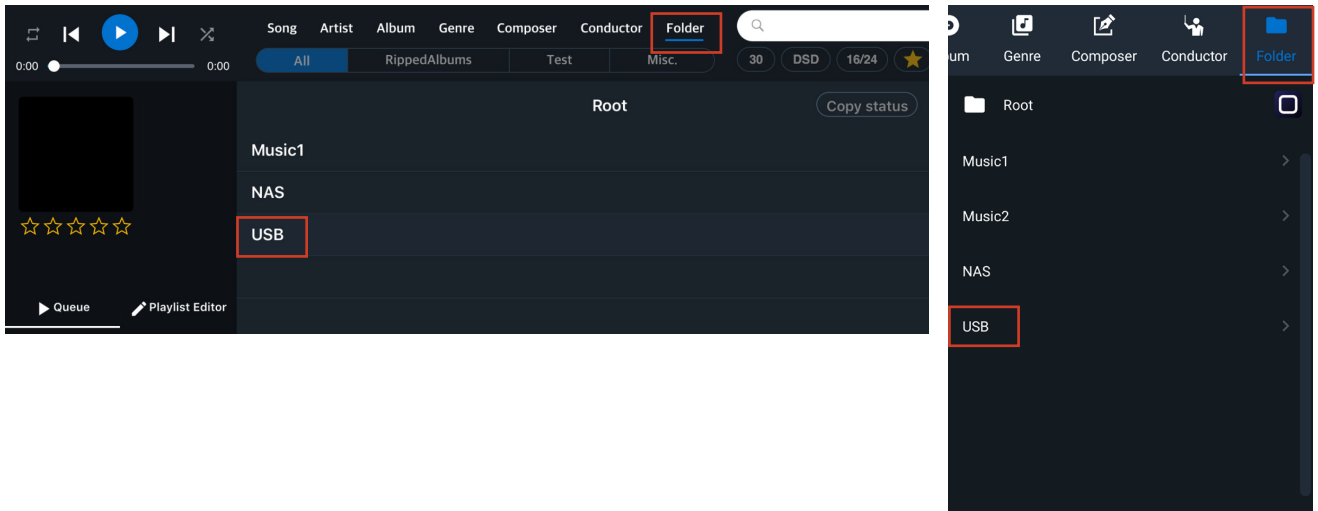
0:00 0:00

Song Artist Album Genre Composer Conductor Folder

All RippedAlbums Test Misc.

30 DSD 16/24

Root

Copy status

Music1

NAS

USB

Queue

Playlist Editor

um Genre Composer Conductor Folder

Root

Music1

Music2

NAS

USB